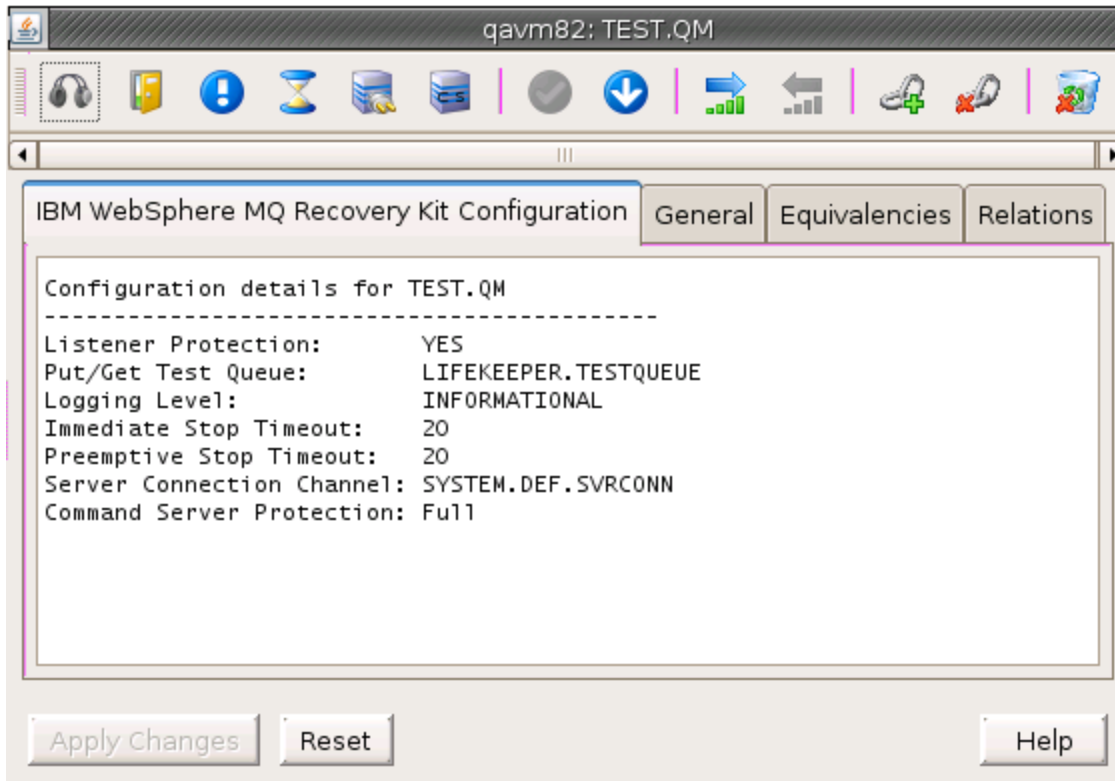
qavm82: TEST.QM

IBM WebSphere MQ Recovery Kit Configuration | General | Equivalencies | Relations

Configuration details for TEST.QM
--------------------------------------------
Listener Protection: YES
Put/Get Test Queue: LIFEKEEPER.TESTQUEUE
Logging Level: INFORMATIONAL
Immediate Stop Timeout: 20
Preemptive Stop Timeout: 20
Server Connection Channel: SYSTEM.DEF.SVRCONN
Command Server Protection: Full

Apply Changes | Reset | Help